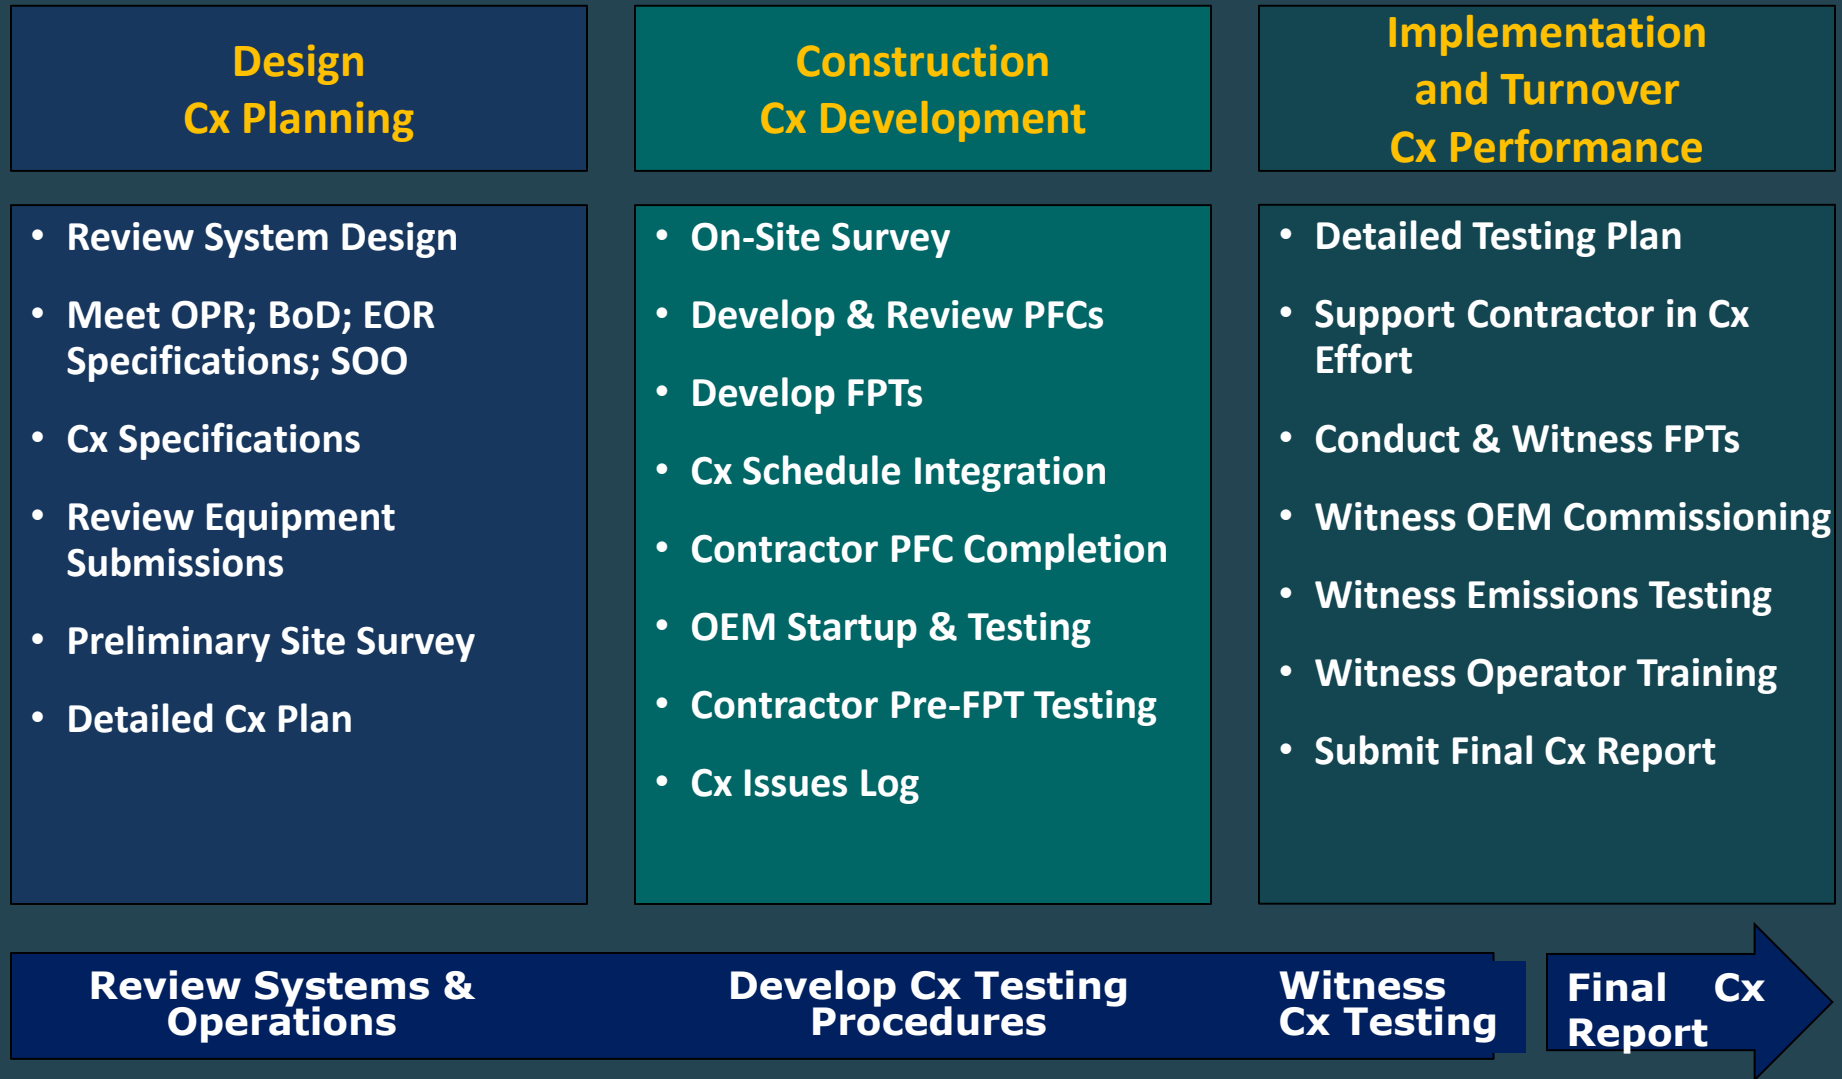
Design
Cx Planning

Construction
Cx Development

Implementation
and Turnover
Cx Performance

- Review System Design
- Meet OPR; BoD; EOR Specifications; SOO
- Cx Specifications
- Review Equipment Submissions
- Preliminary Site Survey
- Detailed Cx Plan

- On-Site Survey
- Develop & Review PFCs
- Develop FPTs
- Cx Schedule Integration
- Contractor PFC Completion
- OEM Startup & Testing
- Contractor Pre-FPT Testing
- Cx Issues Log

- Detailed Testing Plan
- Support Contractor in Cx Effort
- Conduct & Witness FPTs
- Witness OEM Commissioning
- Witness Emissions Testing
- Witness Operator Training
- Submit Final Cx Report

Review Systems & Operations

Develop Cx Testing Procedures

Witness Cx Testing

Final Cx Report